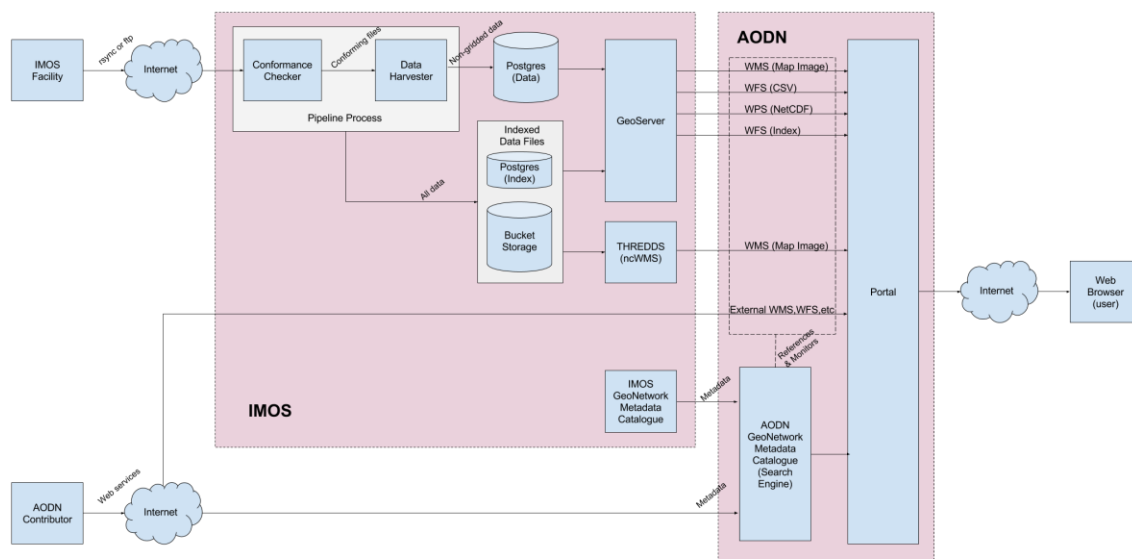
IMOS Facility

rsync or ftp

Internet

Conformance Checker

Conforming files

Data Harvester

Non-gridded data

Postgres (Data)

Pipeline Process

Indexed Data Files

Postgres (Index)

All data

Bucket Storage

GeoServer

THREDDS (ncWMS)

AODN

WMS (Map Image)

WFS (CSV)

WPS (NetCDF)

WFS (Index)

WMS (Map Image)

External WMS,WFS,etc

References & Monitors

Portal

Internet

Web Browser (user)

IMOS

IMOS GeoNetwork Metadata Catalogue

Metadata

AODN GeoNetwork Metadata Catalogue (Search Engine)

AODN Contributor

Web services

Internet

Metadata